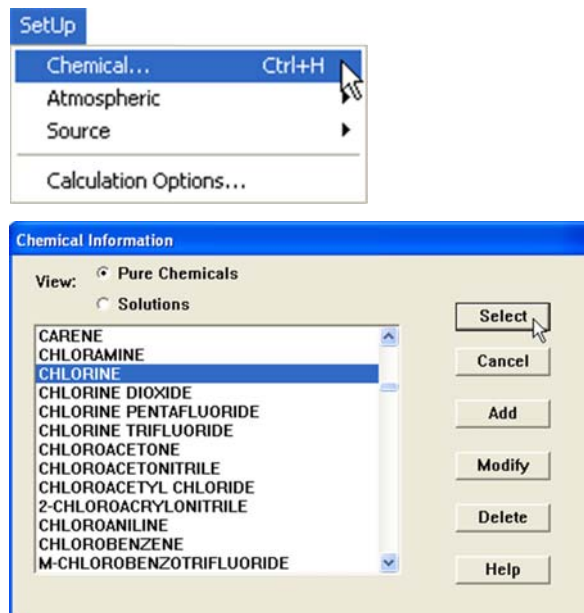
SetUp
Chemical... Ctrl+H
Atmospheric
Source
Calculation Options...

Chemical Information
View: Pure Chemicals
Solutions
CARENE
CHLORAMINE
CHLORINE
CHLORINE DIOXIDE
CHLORINE PENTAFLUORIDE
CHLORINE TRIFLUORIDE
CHLOROACETONE
CHLOROACETONITRILE
CHLOROACETYL CHLORIDE
2-CHLOROACRYLONITRILE
CHLOROANILINE
CHLOROBENZENE
M-CHLOROBENZOTRIFLUORIDE
Select
Cancel
Add
Modify
Delete
Help